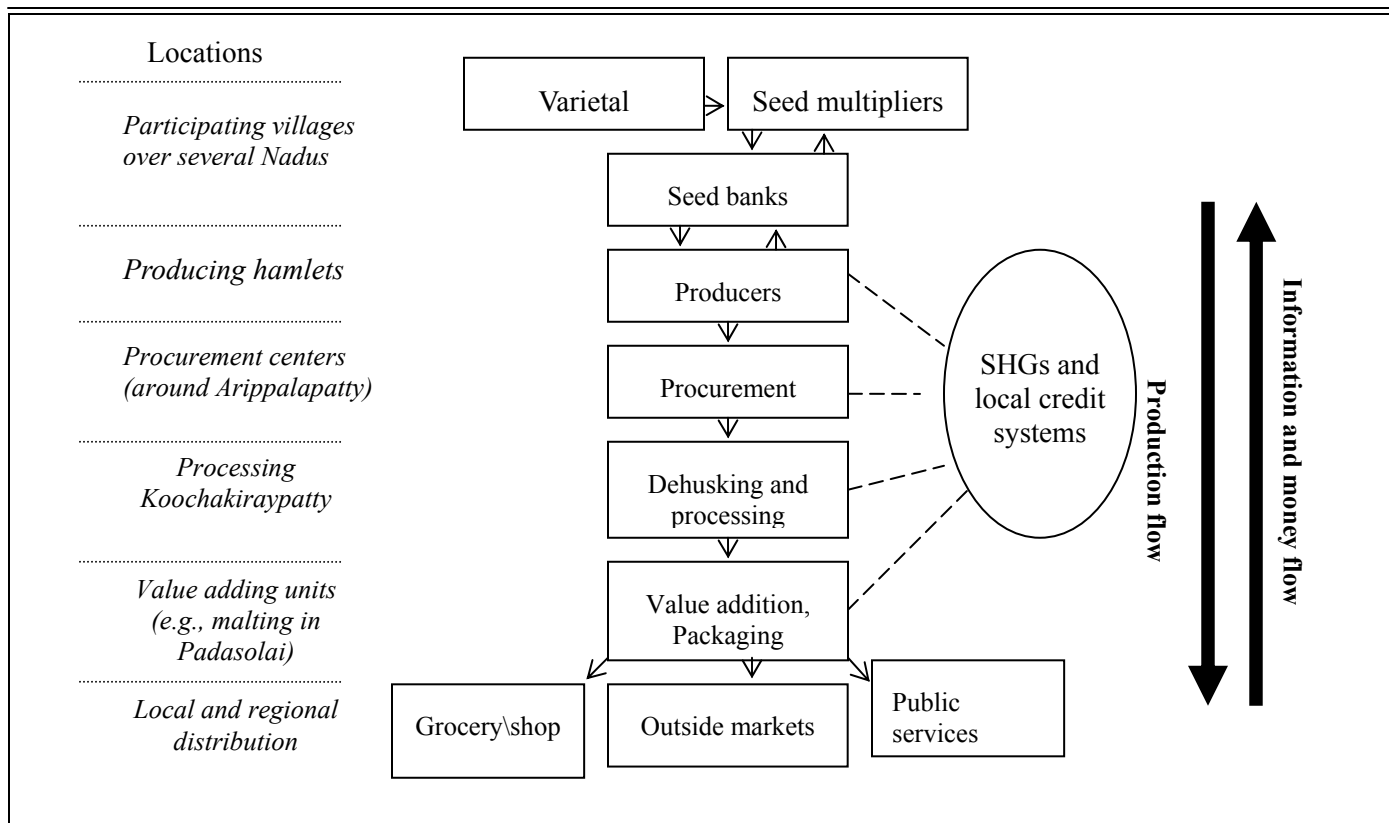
Locations

Participating villages over several Nadus

Producing hamlets

Procurement centers (around Arippalapatty)

Processing Koochakiraypatty

Value adding units (e.g., malting in Padasolai)

Local and regional distribution

Varietal

Seed multipliers

Seed banks

Producers

Procurement

Dehusking and processing

Value addition, Packaging

Grocery\shop

Outside markets

Public services

SHGs and local credit systems

Production flow

Information and money flow